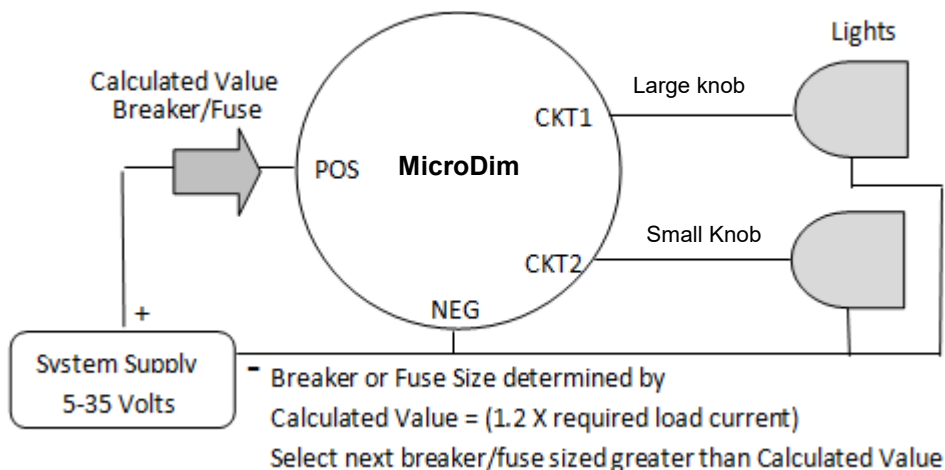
Lights

Calculated Value
Breaker/Fuse

Large knob

CKT1

POS

MicroDim

Small Knob

CKT2

NEG

+

System Supply
5-35 Volts

-

Breaker or Fuse Size determined by
Calculated Value = (1.2 X required load current)
Select next breaker/fuse sized greater than Calculated Value